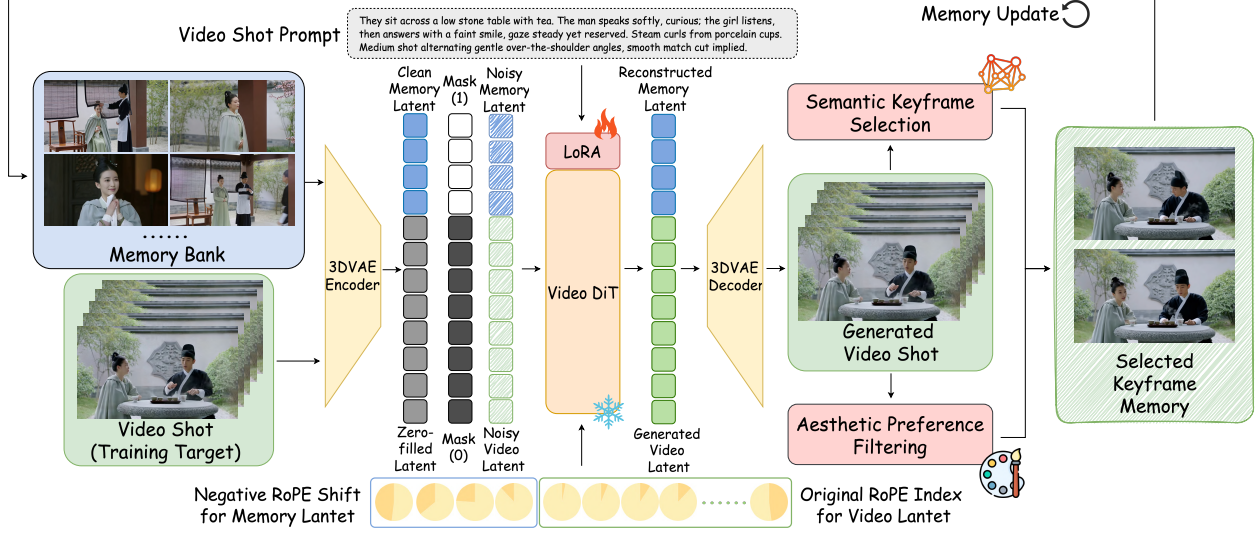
Memory Update

Video Shot Prompt

They sit across a low stone table with tea. The man speaks softly, curious; the girl listens, then answers with a faint smile, gaze steady yet reserved. Steam curls from porcelain cups. Medium shot alternating gentle over-the-shoulder angles, smooth match cut implied.

Memory Bank

Video Shot (Training Target)

3DVAE Encoder

Clean Memory Latent

Mask (1)

Noisy Memory Latent

Zero-filled Latent

Mask (0)

Noisy Video Latent

LoRA

Video DiT

Reconstructed Memory Latent

Generated Video Latent

3DVAE Decoder

Semantic Keyframe Selection

Generated Video Shot

Aesthetic Preference Filtering

Selected Keyframe Memory

Negative RoPE Shift for Memory Lantet

Original RoPE Index for Video Lantet